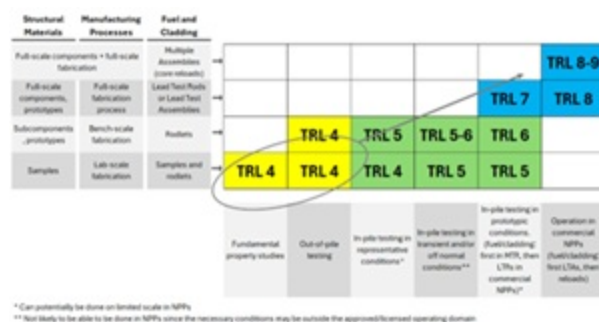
| Structural Materials | Manufacturing Processes | Fuel and Cladding | | | | | | |
|---|---|---|---|---|---|---|---|---|
| Full-scale components + full-scale fabrication | | Multiple Assemblies (core reloads) | | | | | | TRL 8-9 |
| Full-scale components, prototypes | Full-scale fabrication process | Lead Test Rods or Lead Test Assemblies | | | | | TRL 7 | TRL 8 |
| Subcomponents, prototypes | Bench-scale fabrication | Rodlets | | TRL 4 | TRL 5 | TRL 5-6 | TRL 6 | |
| Samples | Lab-scale fabrication | Samples and rodlets | TRL 4 | TRL 4 | TRL 4 | TRL 5 | TRL 5 | |
| | | | Fundamental property studies | Out-of-pile testing | In-pile testing in representative conditions* | In-pile testing in transient and/or off normal conditions** | In-pile testing in prototypic conditions. (fuel/cladding) first in MTR, then LTRs in commercial NPPs)* | Operation in commercial NPPs (fuel/cladding first LTAs, then reloads) |

* Can potentially be done on limited scale in NPPs
** Not likely to be able to be done in NPPs since the necessary conditions may be outside the approved/licensed operating domain